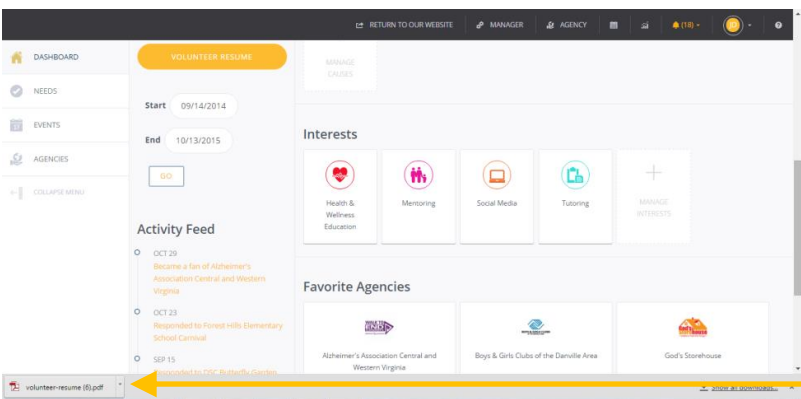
RETURN TO OUR WEBSITE MANAGER AGENCY (18) ?

DASHBOARD
NEEDS
EVENTS
AGENCIES
COLLAPSE MENU

VOLUNTEER RESUME

Start 09/14/2014
End 10/13/2015
GO

Activity Feed

OCT 29
Became a fan of Alzheimer's Association Central and Western Virginia

OCT 23
Responded to Forest Hills Elementary School Carnival

SEP 15
Responded to DSC Butterfly Garden

MANAGE CAUSES

Interests

Health & Wellness Education
Mentoring
Social Media
Tutoring
MANAGE INTERESTS

Favorite Agencies

Alzheimer's Association Central and Western Virginia
Boys & Girls Clubs of the Danville Area
God's Storehouse

volunteer-resume (6).pdf

Show all downloads...